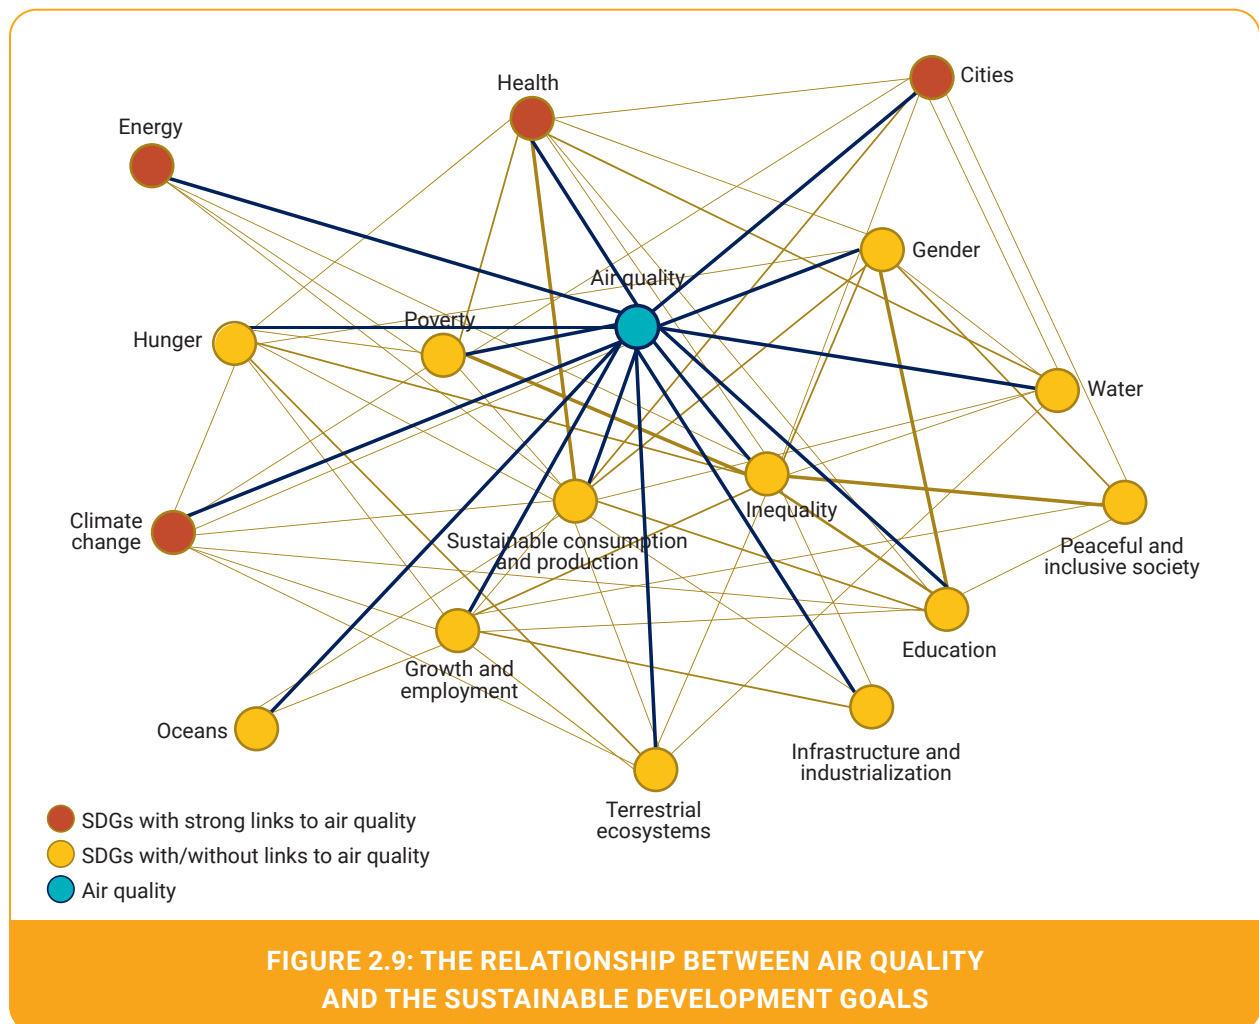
Health

Cities

Energy

Gender

Air quality

Poverty

Hunger

Water

Inequality

Climate change

Sustainable consumption and production

Peaceful and inclusive society

Education

Growth and employment

Oceans

Infrastructure and industrialization

Terrestrial ecosystems

SDGs with strong links to air quality

SDGs with/without links to air quality

Air quality

FIGURE 2.9: THE RELATIONSHIP BETWEEN AIR QUALITY AND THE SUSTAINABLE DEVELOPMENT GOALS